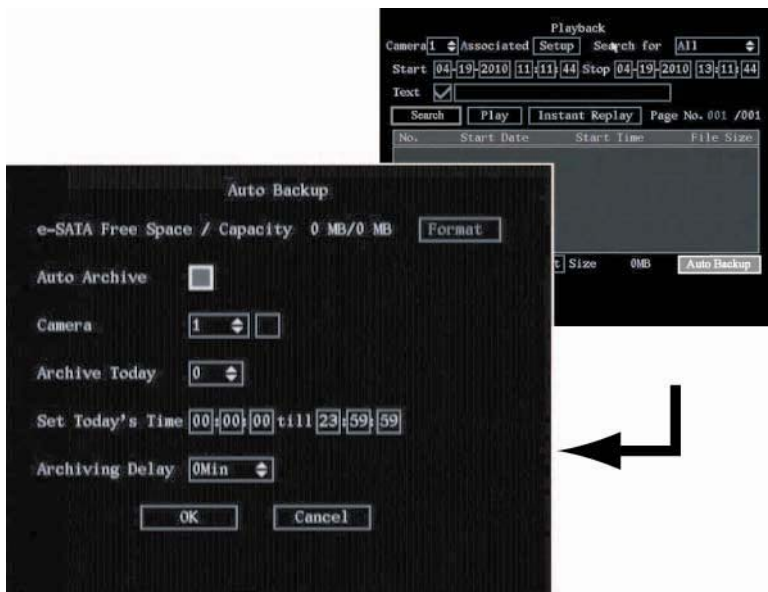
Playback

Camera 1 Associated Setup Search for All

Start 04-19-2010 11:11:44 Stop 04-19-2010 13:11:44

Text

Search Play Instant Replay Page No. 001 /001

| No. | Start Date | Start Time | File Size |
|---|---|---|---|

t Size 0MB Auto Backup

Auto Backup

e-SATA Free Space / Capacity 0 MB/0 MB Format

Auto Archive

Camera 1

Archive Today 0

Set Today's Time 00:00:00 till 23:59:59

Archiving Delay 0Min

OK Cancel